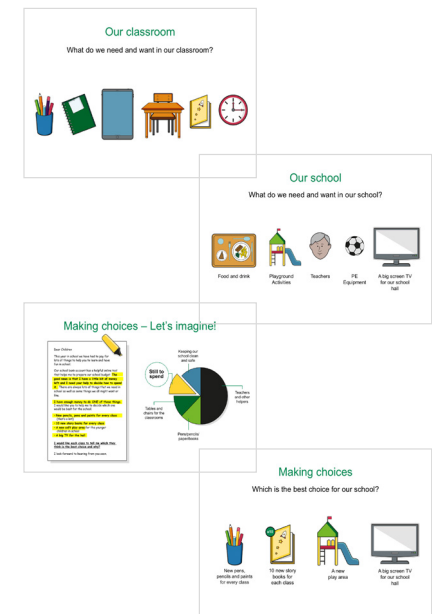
Our classroom

What do we need and want in our classroom?

Our school

What do we need and want in our school?

Food and drink

Playground Activities

Teachers

PE Equipment

A big screen TV for our school hall

Making choices – Let's imagine!

Dear Children

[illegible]

Still to spend

Keeping our school clean and safe

Teachers and other helpers

Tables and chairs for the classrooms

Pens/pencils/ paper/books

Making choices

Which is the best choice for our school?

New pens, pencils and paints for every class

10 new story books for each class

A new play area

A big screen TV for our school hall